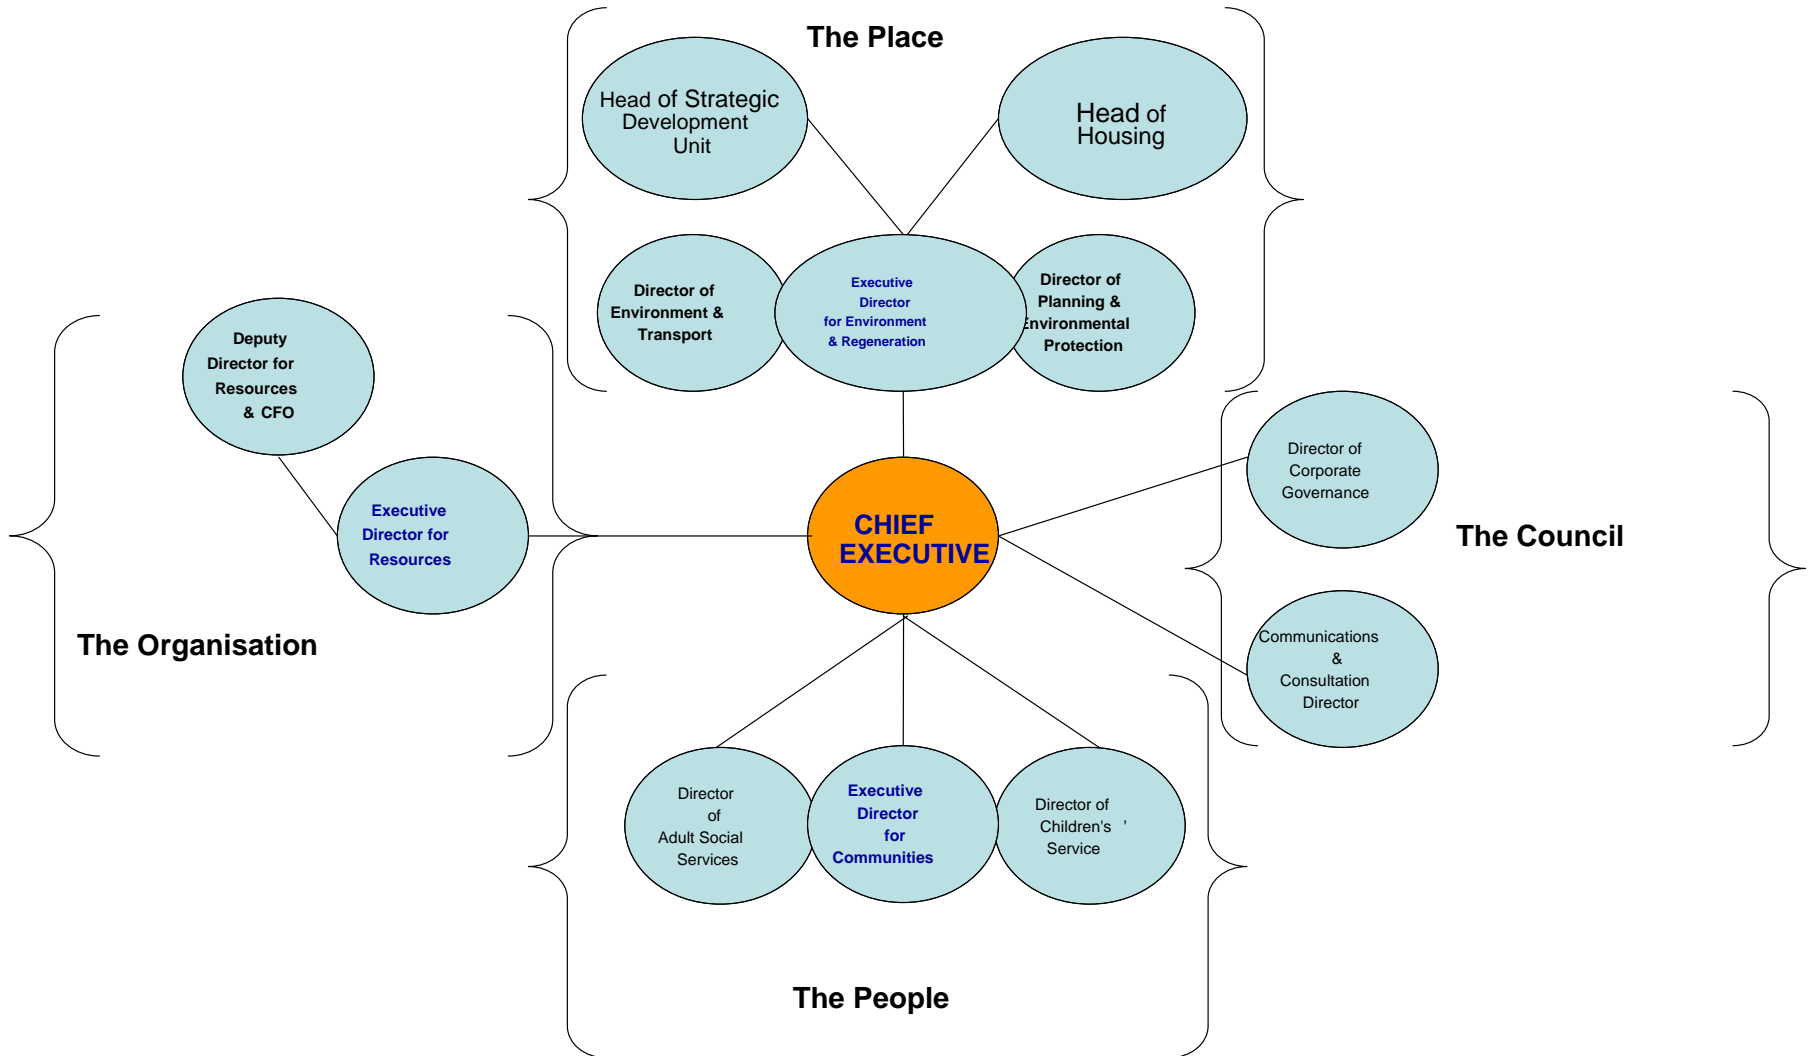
The Place

Head of Strategic Development Unit

Head of Housing

Director of Environment & Transport

Executive Director for Environment & Regeneration

Director of Planning & Environmental Protection

Deputy Director for Resources & CFO

Executive Director for Resources

CHIEF EXECUTIVE

Director of Corporate Governance

The Council

Communications & Consultation Director

The Organisation

Director of Adult Social Services

Executive Director for Communities

Director of Children's ' Service

The People